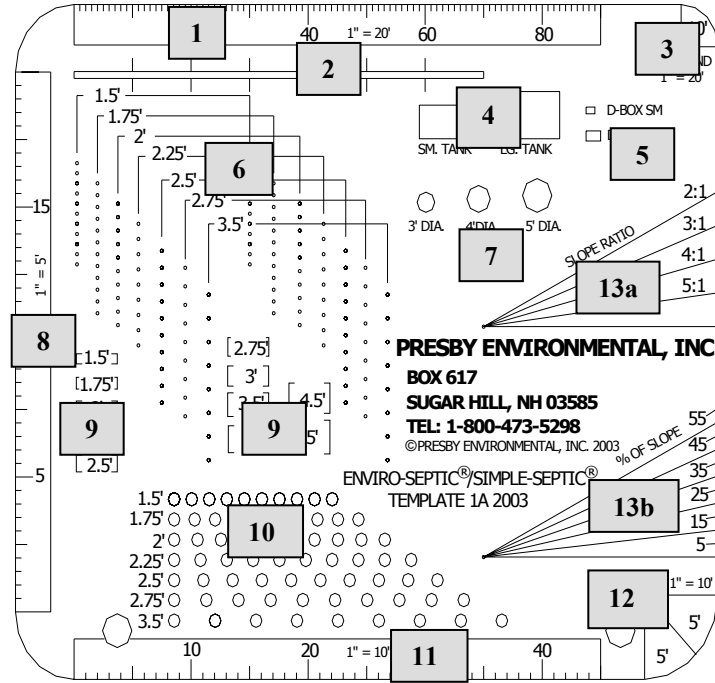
1
40
1" = 20'
60
80
3
1" = 20'
2
1.5'
1.75'
2'
2.25'
2.5'
2.75'
3.5'
6
4
SM. TANK
LG. TANK
D-BOX SM
5
3' DIA.
4' DIA.
5' DIA.
7
2:1
3:1
4:1
5:1
SLOPE RATIO
13a
15
1" = 5'
5
8
1.5'
1.75'
9
2.5'
2.75'
3'
3.5'
4.5'
5'
9
PRESBY ENVIRONMENTAL, INC
BOX 617
SUGAR HILL, NH 03585
TEL: 1-800-473-5298
©PRESBY ENVIRONMENTAL, INC. 2003
ENVIRO-SEPTIC®/SIMPLE-SEPTIC®
TEMPLATE 1A 2003
% OF SLOPE
55
45
35
25
15
5
13b
1.5'
1.75'
2'
2.25'
2.5'
2.75'
3.5'
10
12
1" = 10'
5'
5'
10
20
1" = 10'
11
40